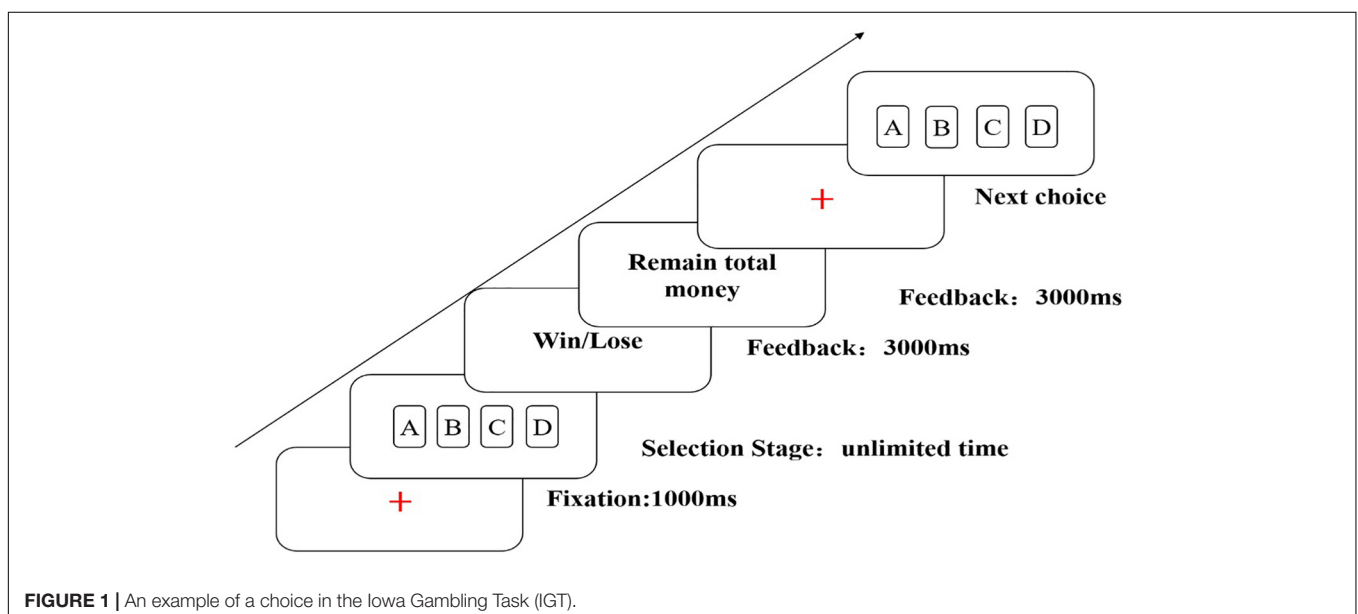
A B C D

+

Next choice

Remain total money

Feedback：3000ms

Win/Lose

Feedback：3000ms

A B C D

Selection Stage：unlimited time

+

Fixation:1000ms

FIGURE 1 | An example of a choice in the Iowa Gambling Task (IGT).